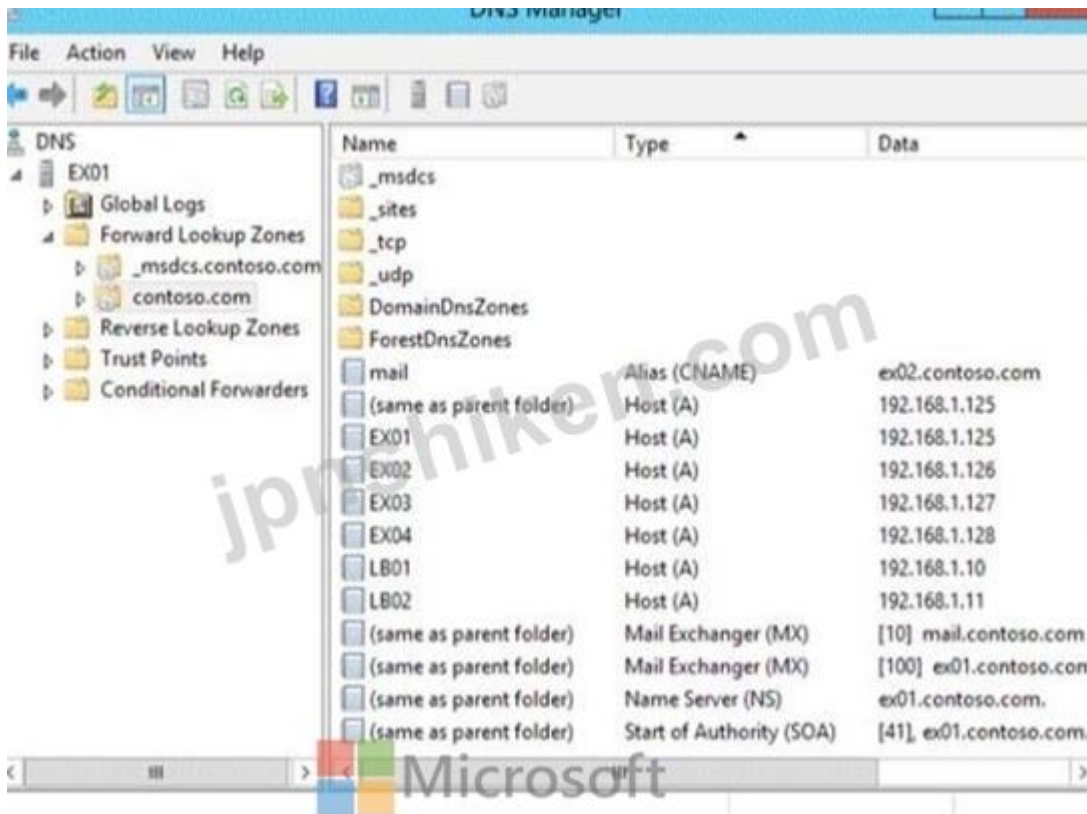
DNS Manager

File Action View Help

DNS
EX01
Global Logs
Forward Lookup Zones
_msdcs.contoso.com
contoso.com
Reverse Lookup Zones
Trust Points
Conditional Forwarders

| Name | Type | Data |
|---|---|---|
| _msdcs | | |
| _sites | | |
| _tcp | | |
| _udp | | |
| DomainDnsZones | | |
| ForestDnsZones | | |
| mail | Alias (CNAME) | ex02.contoso.com |
| (same as parent folder) | Host (A) | 192.168.1.125 |
| EX01 | Host (A) | 192.168.1.125 |
| EX02 | Host (A) | 192.168.1.126 |
| EX03 | Host (A) | 192.168.1.127 |
| EX04 | Host (A) | 192.168.1.128 |
| LB01 | Host (A) | 192.168.1.10 |
| LB02 | Host (A) | 192.168.1.11 |
| (same as parent folder) | Mail Exchanger (MX) | [10] mail.contoso.com |
| (same as parent folder) | Mail Exchanger (MX) | [100] ex01.contoso.con |
| (same as parent folder) | Name Server (NS) | ex01.contoso.com. |
| (same as parent folder) | Start of Authority (SOA) | [41], ex01.contoso.com. |

jpshiken.com

Microsoft